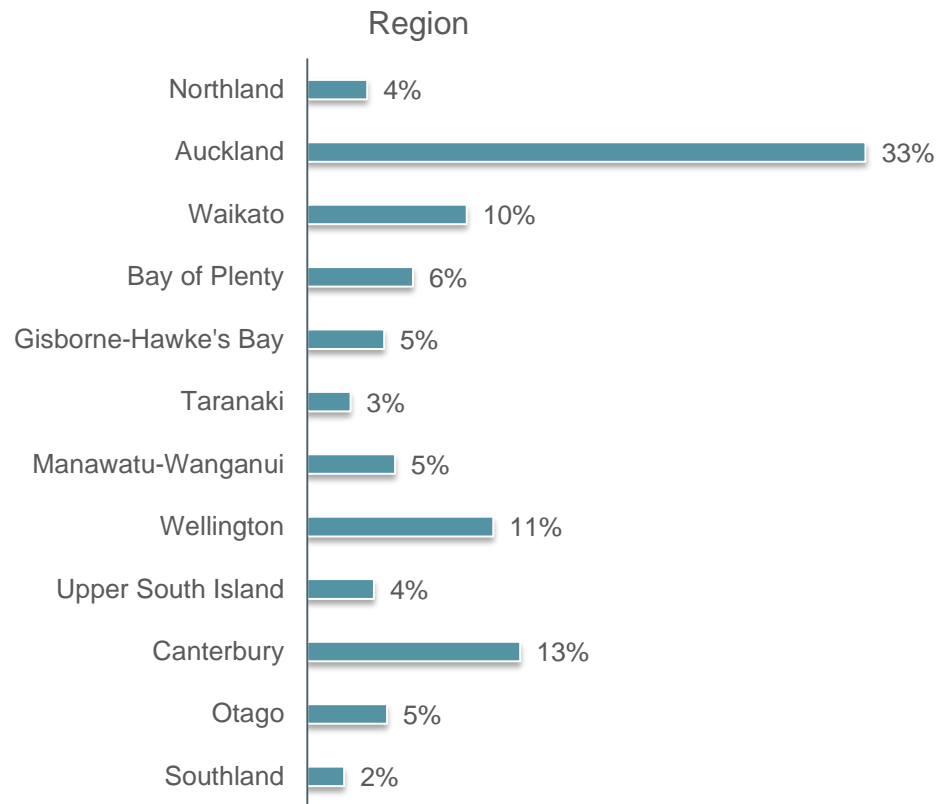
Region

| Region | % |
|---|---|
| Northland | 4% |
| Auckland | 33% |
| Waikato | 10% |
| Bay of Plenty | 6% |
| Gisborne-Hawke's Bay | 5% |
| Taranaki | 3% |
| Manawatu-Wanganui | 5% |
| Wellington | 11% |
| Upper South Island | 4% |
| Canterbury | 13% |
| Otago | 5% |
| Southland | 2% |